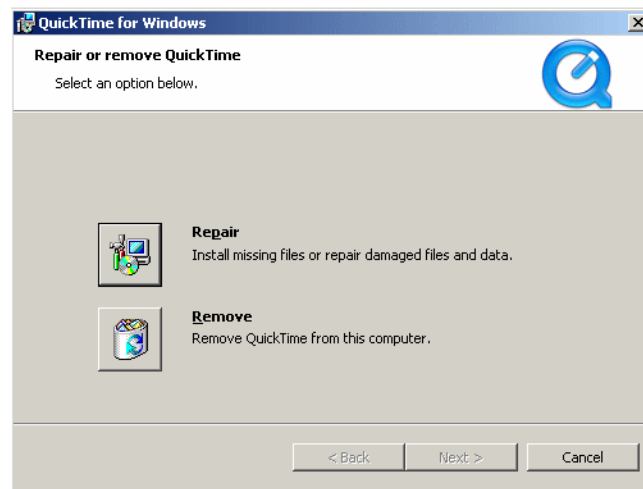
QuickTime for Windows

Repair or remove QuickTime

Select an option below.

Repair

Install missing files or repair damaged files and data.

Remove

Remove QuickTime from this computer.

< Back

Next >

Cancel